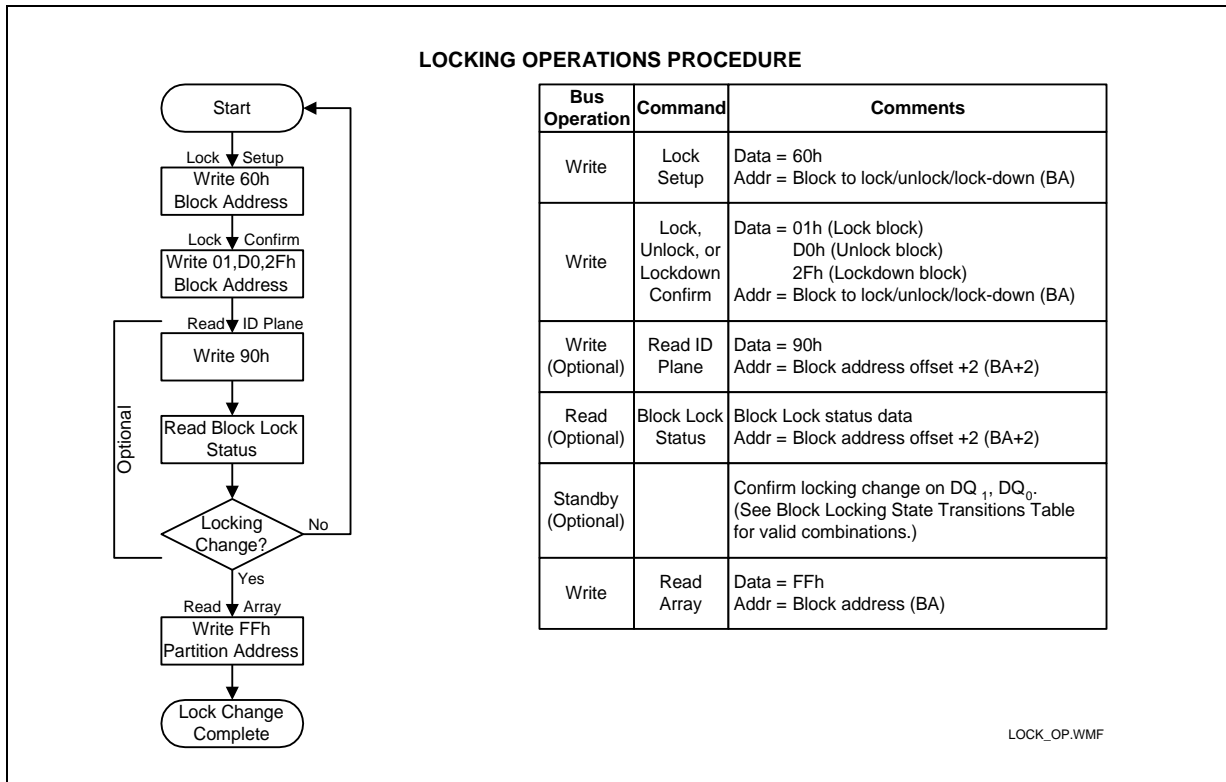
LOCKING OPERATIONS PROCEDURE

Start

Lock Setup

Write 60h Block Address

Lock Confirm

Write 01,D0,2Fh Block Address

Read ID Plane

Write 90h

Optional

Read Block Lock Status

Locking Change?

No

Yes

Read Array

Write FFh Partition Address

Lock Change Complete

| Bus Operation | Command | Comments |
|---|---|---|
| Write | Lock Setup | Data = 60h<br>Addr = Block to lock/unlock/lock-down (BA) |
| Write | Lock, Unlock, or Lockdown Confirm | Data = 01h (Lock block)<br>D0h (Unlock block)<br>2Fh (Lockdown block)<br>Addr = Block to lock/unlock/lock-down (BA) |
| Write (Optional) | Read ID Plane | Data = 90h<br>Addr = Block address offset +2 (BA+2) |
| Read (Optional) | Block Lock Status | Block Lock status data<br>Addr = Block address offset +2 (BA+2) |
| Standby (Optional) | | Confirm locking change on $DQ_1$, $DQ_0$.<br>(See Block Locking State Transitions Table for valid combinations.) |
| Write | Read Array | Data = FFh<br>Addr = Block address (BA) |

LOCK_OP.WMF